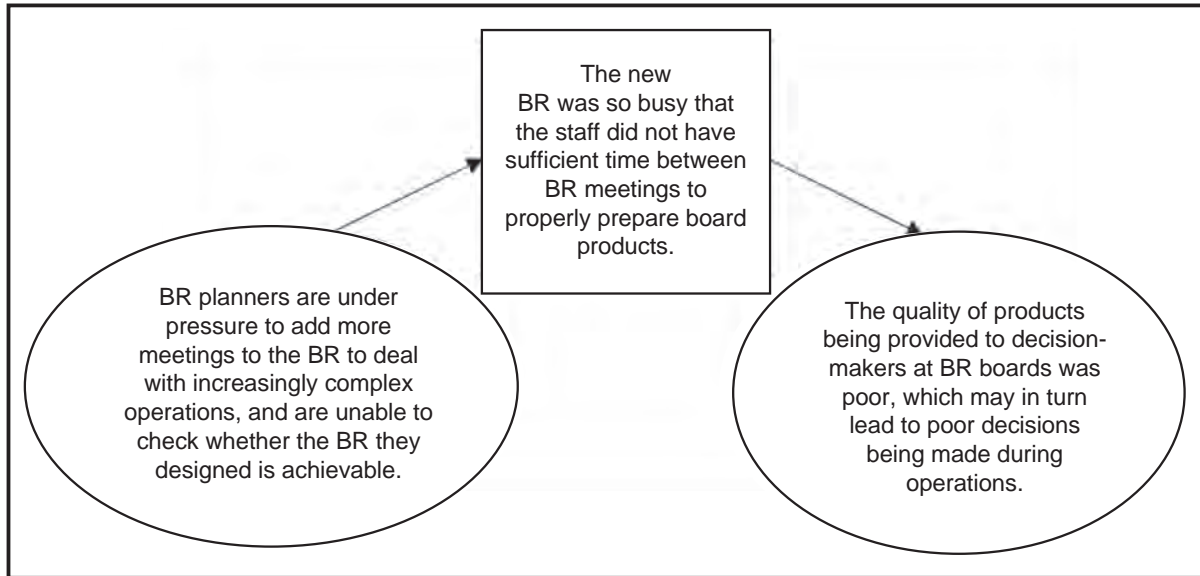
BR planners are under pressure to add more meetings to the BR to deal with increasingly complex operations, and are unable to check whether the BR they designed is achievable.

The new BR was so busy that the staff did not have sufficient time between BR meetings to properly prepare board products.

The quality of products being provided to decision-makers at BR boards was poor, which may in turn lead to poor decisions being made during operations.